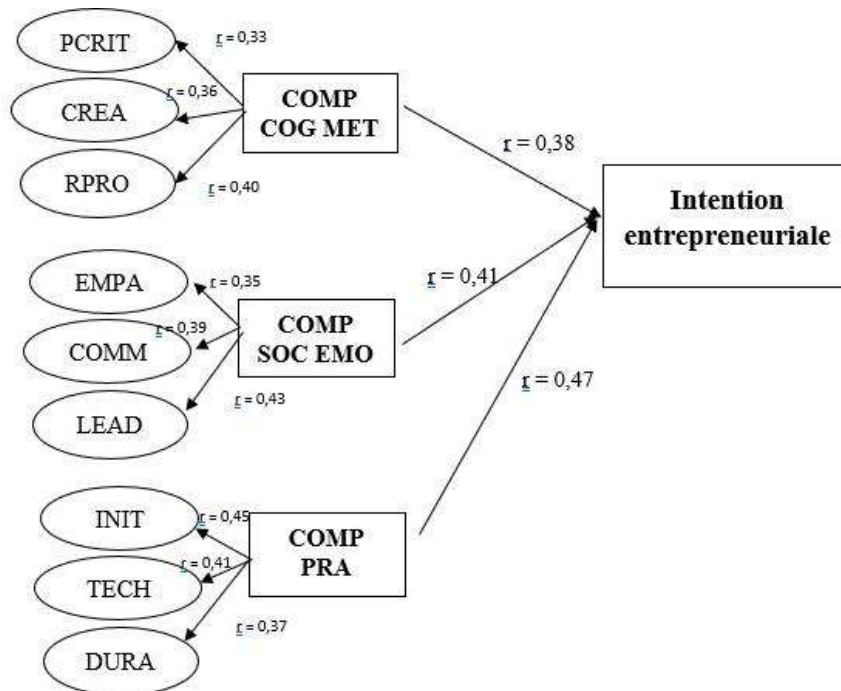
PCRIT
r = 0,33
r = 0,36
CREA
COMP
COG MET
RPRO
r = 0,40
r = 0,38
Intention
entrepreneuriale
EMPA
r = 0,35
r = 0,41
r = 0,39
COMP
SOC EMO
COMM
r = 0,43
r = 0,47
LEAD
INIT
r = 0,45
COMP
PRA
r = 0,41
TECH
r = 0,37
DURA